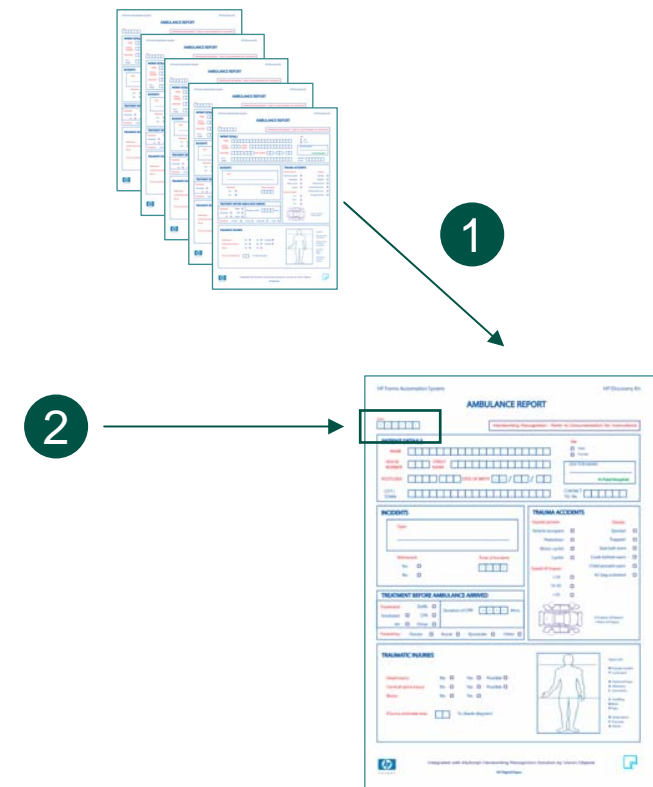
1

2

HP Forms Automation System

HP Discovery Kit

AMBULANCE REPORT

Handwriting Recognition · Refer to Documentation for Instructions

PATIENT DETAILS

NAME

SEX

Male

Female

INCIDENTS

TRAUMA ACCIDENTS

TREATMENT BEFORE AMBULANCE ARRIVED

TRAUMATIC INJURIES

Integrated with MyScript Handwriting Recognition Solution by Vision Objects